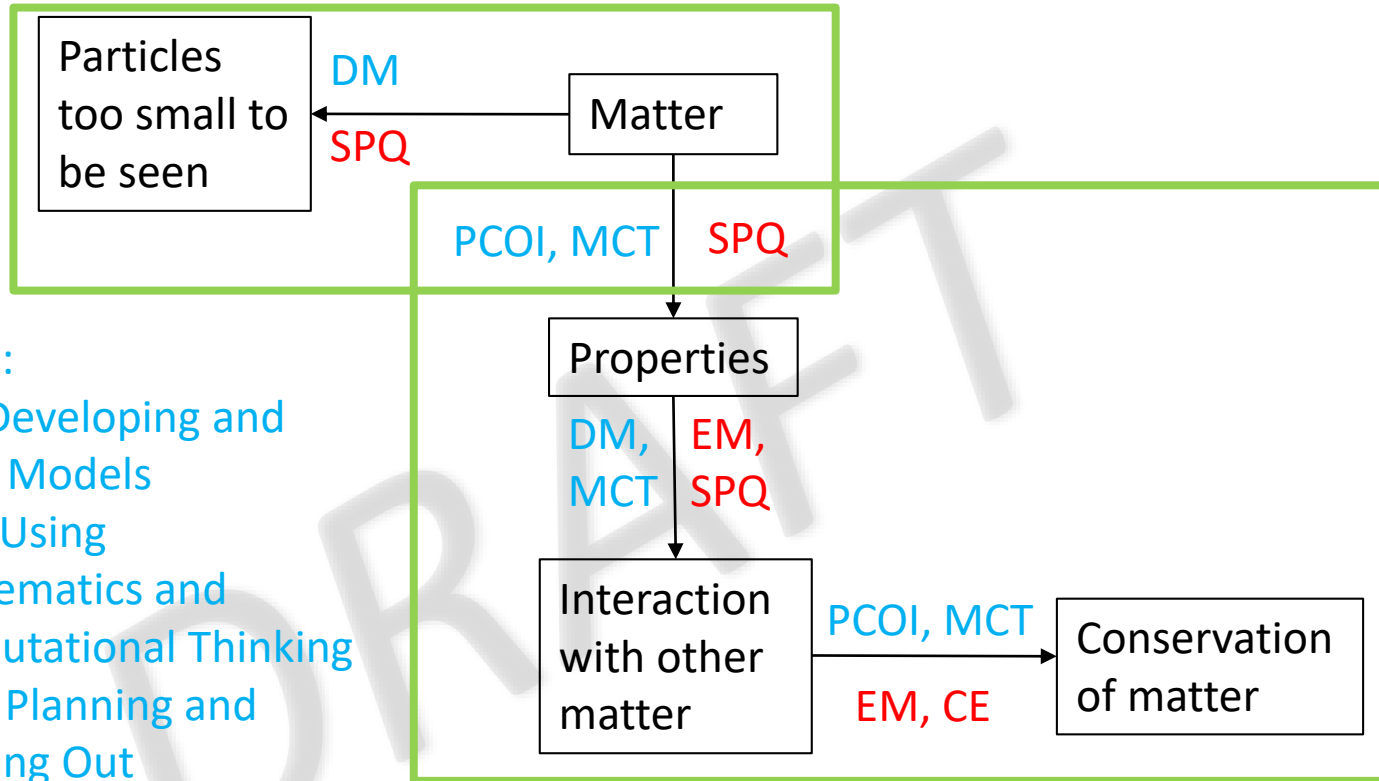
Particles too small to be seen

DM

SPQ

Matter

PCOI, MCT

SPQ

Properties

DM, MCT

EM, SPQ

Interaction with other matter

PCOI, MCT

EM, CE

Conservation of matter

:
Developing and
Models
Using
ematics and
utational Thinking
Planning and
ng Out

DRAFT